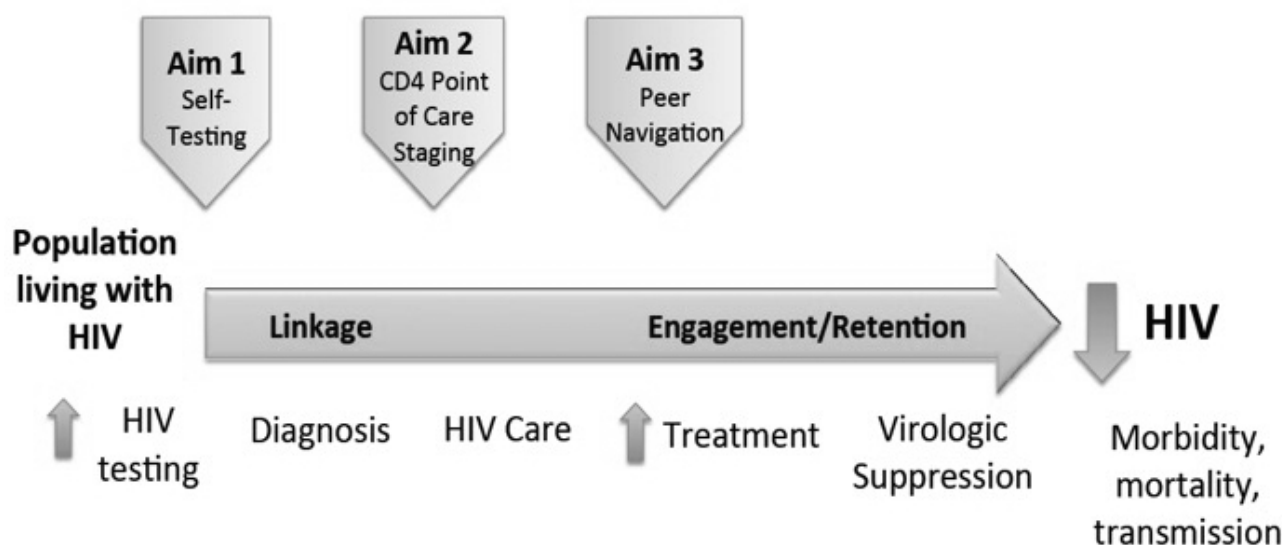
Aim 1
Self-Testing

Aim 2
CD4 Point of Care Staging

Aim 3
Peer Navigation

Population living with HIV

Linkage

Engagement/Retention

HIV

HIV testing

Diagnosis

HIV Care

Treatment

Virologic Suppression

Morbidity, mortality, transmission